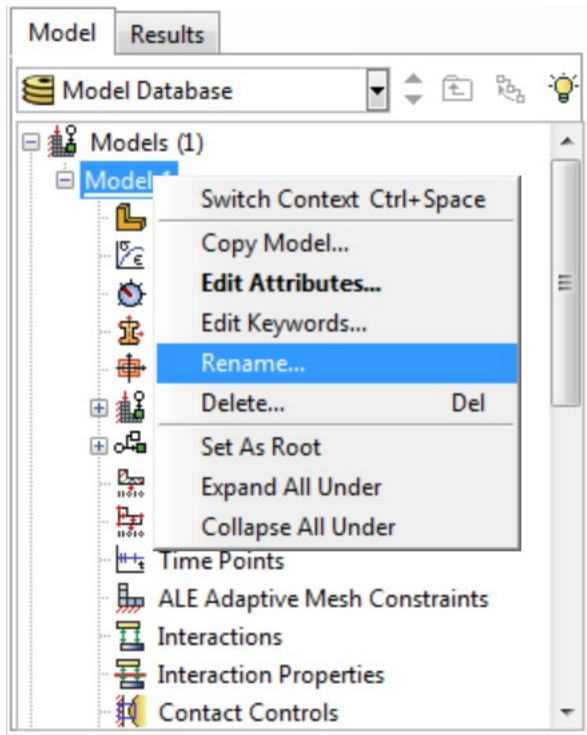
Model Results

Model Database

Models (1)

Model-1

Switch Context Ctrl+Space

Copy Model...

Edit Attributes...

Edit Keywords...

Rename...

Delete... Del

Set As Root

Expand All Under

Collapse All Under

Time Points

ALE Adaptive Mesh Constraints

Interactions

Interaction Properties

Contact Controls